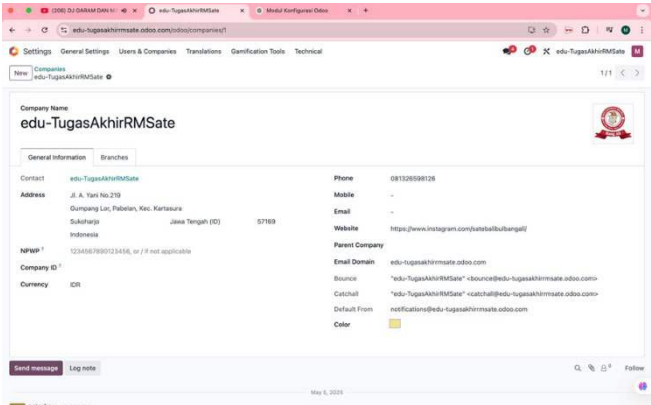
(206) DJ GARAM DAN M
edu-TugasAkhirRMSate
Modul Konfigurasi Odoo
edu-tugasakhirrmsate.odoo.com/odoo/companies/1

Settings General Settings Users & Companies Translations Gamification Tools Technical
edu-TugasAkhirRMSate M

New Companies
edu-TugasAkhirRMSate
1/1

Company Name
edu-TugasAkhirRMSate

General Information Branches

Contact edu-TugasAkhirRMSate
Address Jl. A. Yani No.219
Gumpang Lor, Pabelan, Kec. Kartasura
Sukoharjo Jawa Tengah (ID) 57169
Indonesia
NPWP ? 1234567890123456, or / if not applicable
Company ID ?
Currency IDR

Phone 081326598126
Mobile -
Email -
Website https://www.instagram.com/satebalibulbangali/
Parent Company
Email Domain edu-tugasakhirrmsate.odoo.com
Bounce "edu-TugasAkhirRMSate" <bounce@edu-tugasakhirrmsate.odoo.com>
Catchall "edu-TugasAkhirRMSate" <catchall@edu-tugasakhirrmsate.odoo.com>
Default From notifications@edu-tugasakhirrmsate.odoo.com
Color

Send message Log note
0
Follow

May 6, 2025